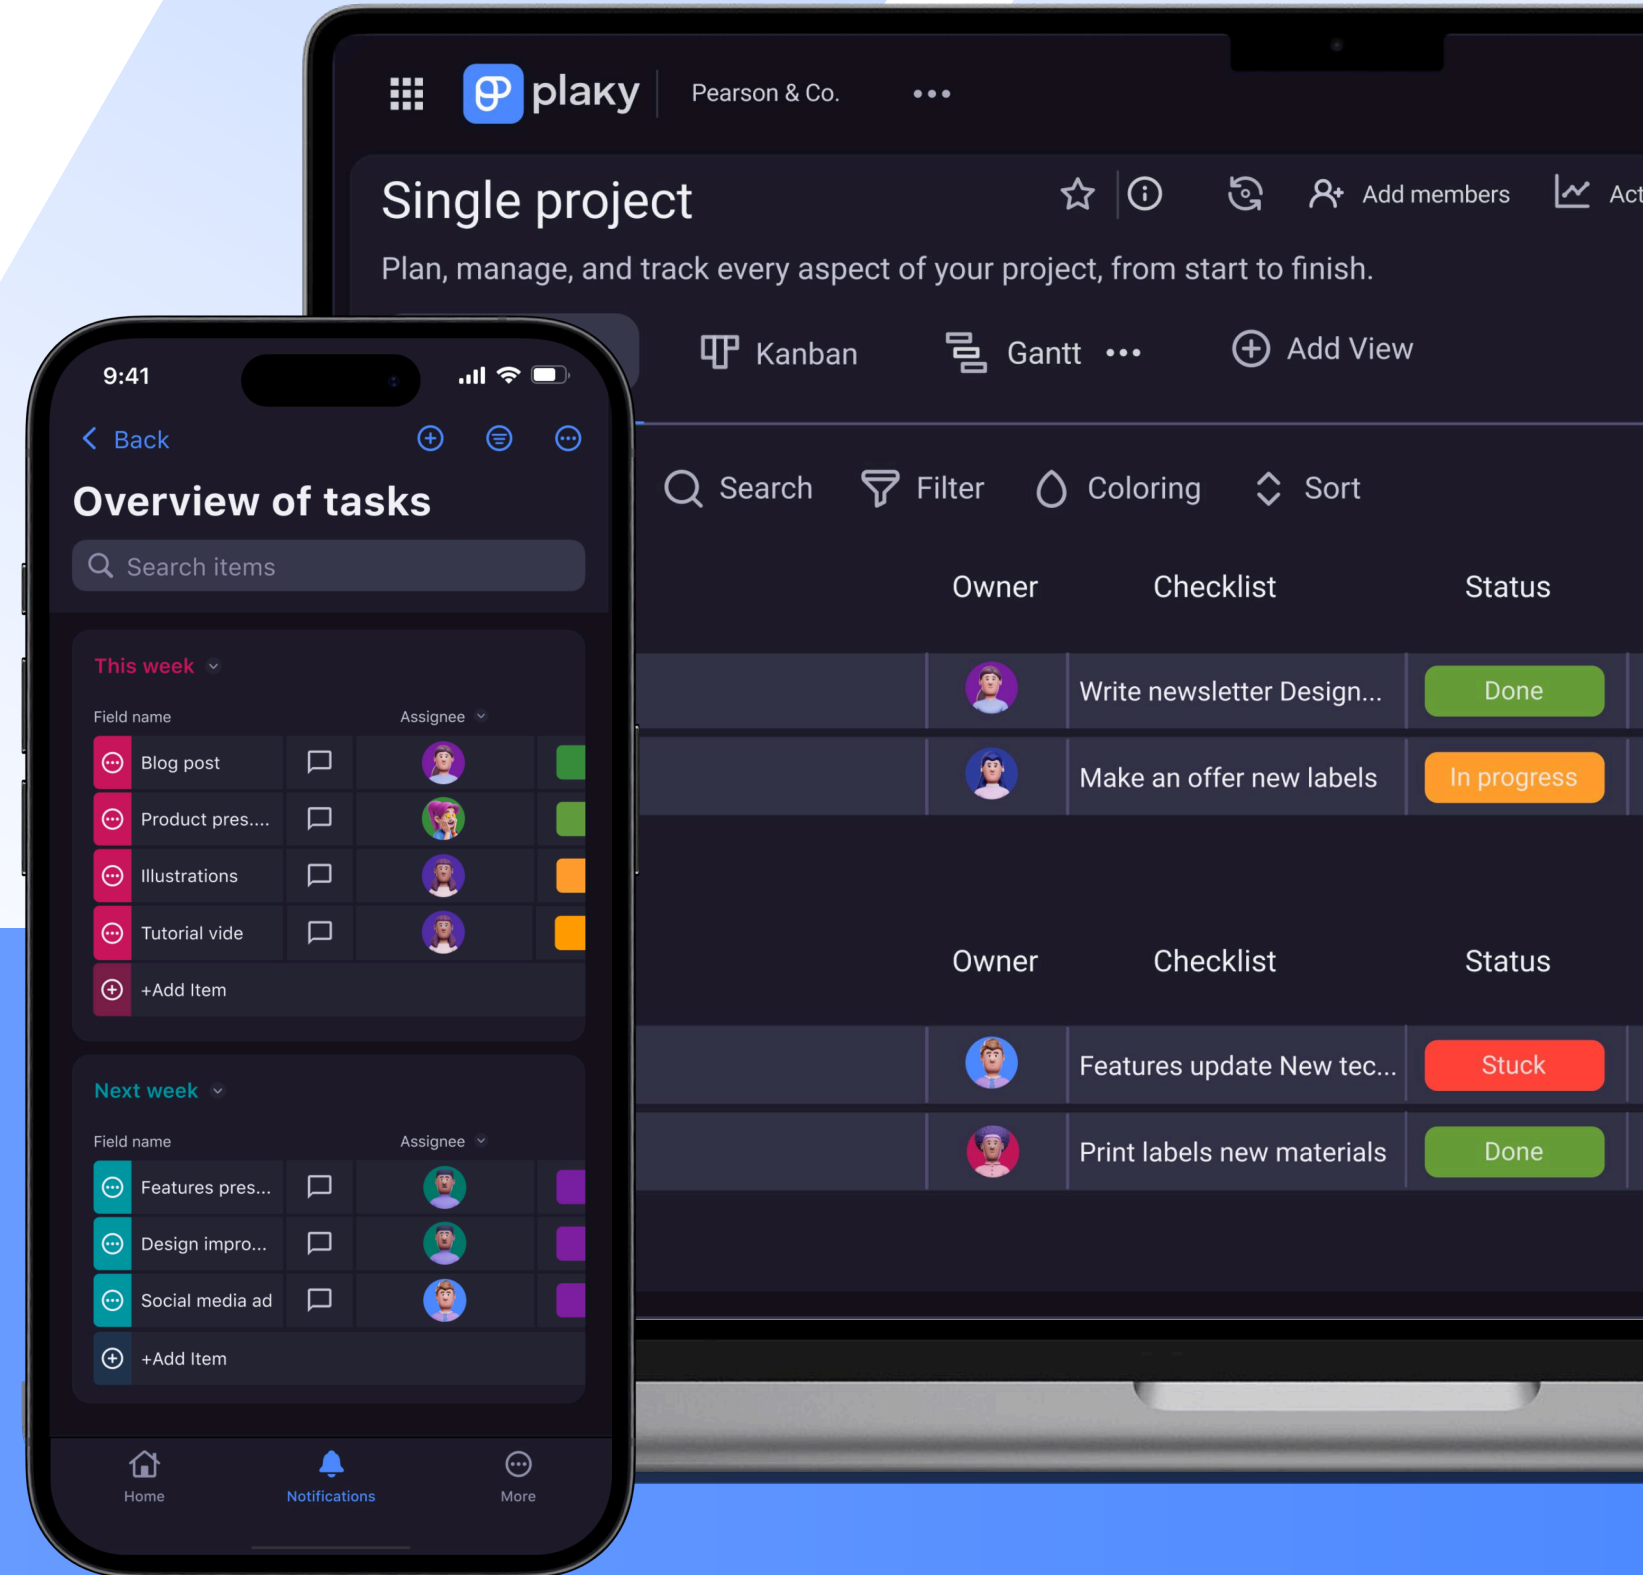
plaky Pearson & Co. •••

Single project

Add members Act

Plan, manage, and track every aspect of your project, from start to finish.

Kanban Gantt ••• Add View

Search Filter Coloring Sort

| Owner | Checklist | Status |
|---|---|---|
| | Write newsletter Design... | Done |
| | Make an offer new labels | In progress |

| Owner | Checklist | Status |
|---|---|---|
| | Features update New tec... | Stuck |
| | Print labels new materials | Done |

9:41

Back

Overview of tasks

Search items

This week

| Field name | Assignee |
|---|---|
| Blog post | |
| Product pres.... | |
| Illustrations | |
| Tutorial vide | |

+Add Item

Next week

| Field name | Assignee |
|---|---|
| Features pres... | |
| Design impro... | |
| Social media ad | |

+Add Item

Home Notifications More